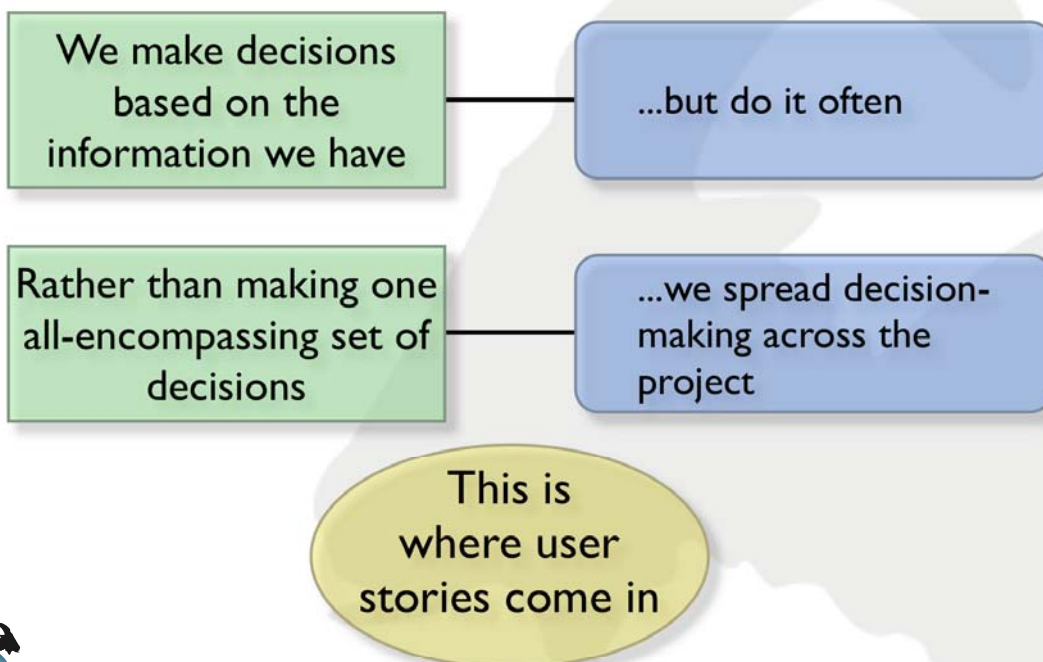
We make decisions based on the information we have

...but do it often

Rather than making one all-encompassing set of decisions

...we spread decision-making across the project

This is where user stories come in